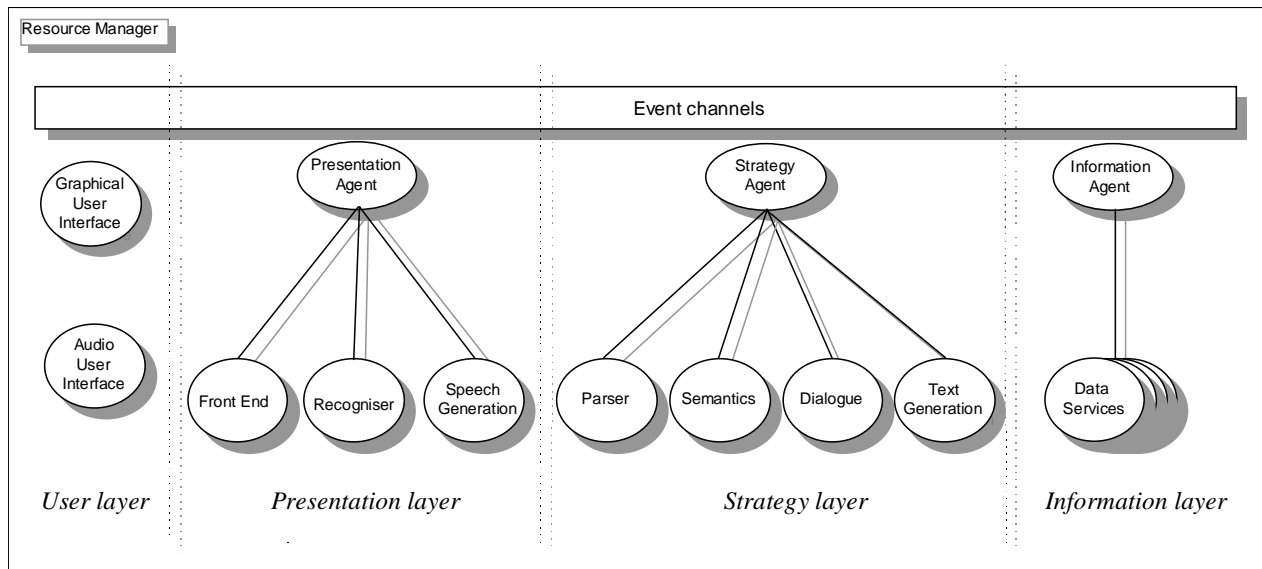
Resource Manager

Event channels

Graphical User Interface

Audio User Interface

Presentation Agent

Front End

Recogniser

Speech Generation

Strategy Agent

Parser

Semantics

Dialogue

Text Generation

Information Agent

Data Services

*User layer*

*Presentation layer*

*Strategy layer*

*Information layer*